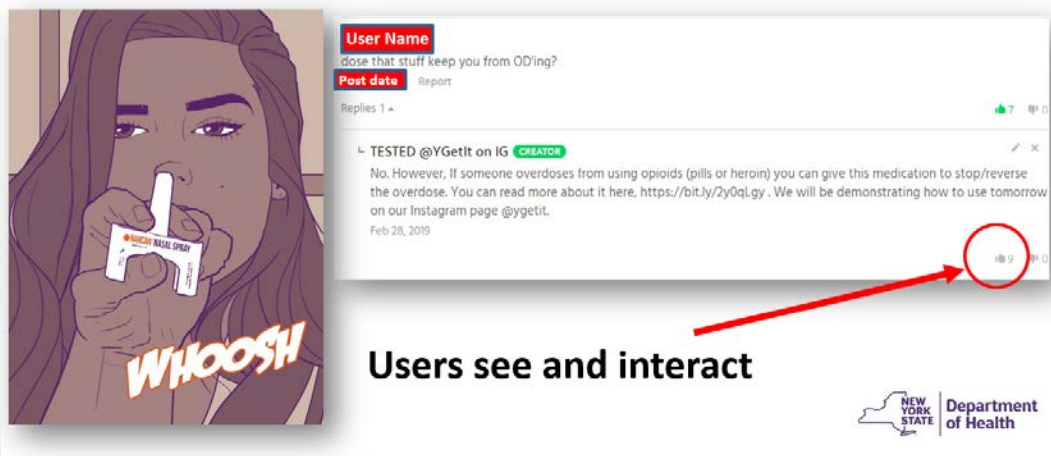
NARCAN NASAL SPRAY

WHOOSH

User Name

dose that stuff keep you from OD'ing?

Post date Report

Replies 1

7 0

TESTED @YGetIt on IG CREATOR

No. However, If someone overdoses from using opioids (pills or heroin) you can give this medication to stop/reverse the overdose. You can read more about it here, https://bit.ly/2y0qLgy . We will be demonstrating how to use tomorrow on our Instagram page @ygetit.

Feb 28, 2019

9 0

Users see and interact

NEW YORK STATE Department of Health